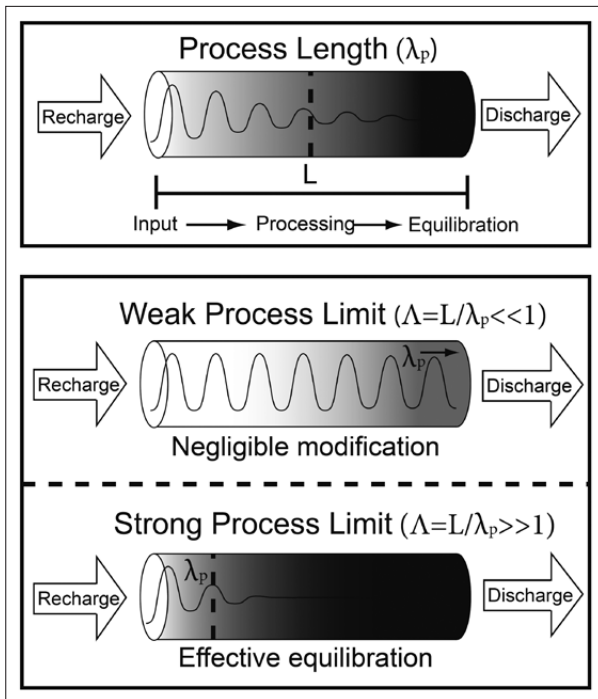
Process Length ($\lambda_P$)

Recharge

Discharge

L

Input → Processing → Equilibration

Weak Process Limit ($\Lambda = L/\lambda_P << 1$)

Recharge

$\lambda_P$

Discharge

Negligible modification

Strong Process Limit ($\Lambda = L/\lambda_P >> 1$)

Recharge

$\lambda_P$

Discharge

Effective equilibration